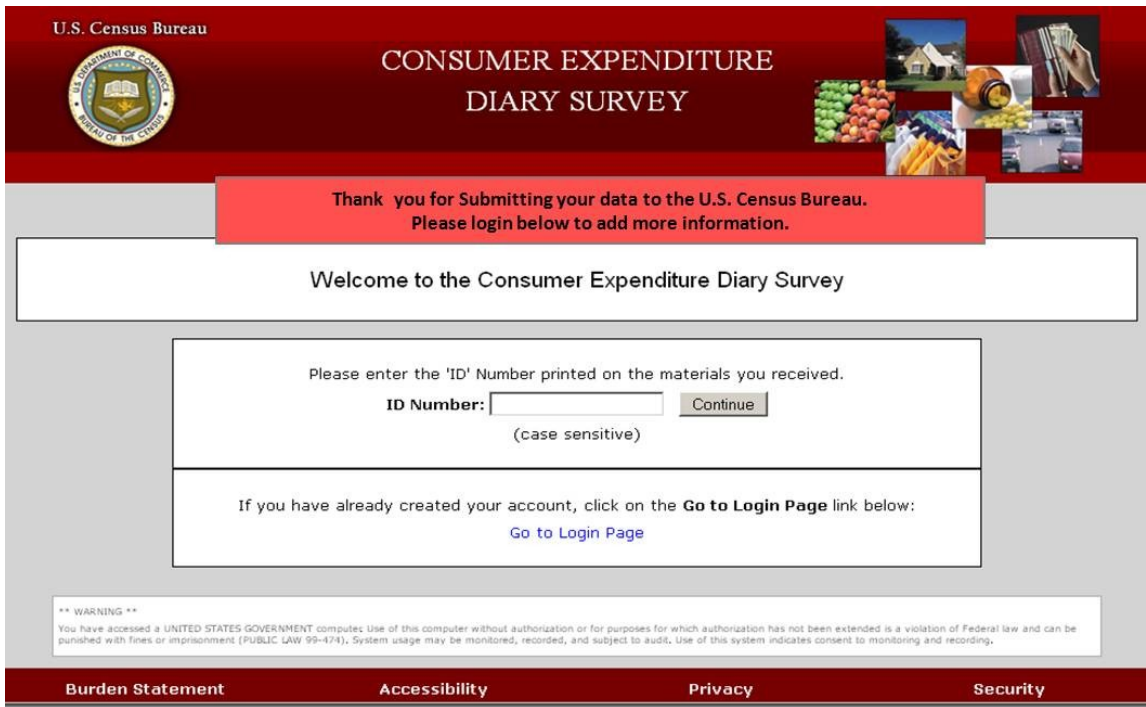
U.S. Census Bureau

CONSUMER EXPENDITURE DIARY SURVEY

Thank you for Submitting your data to the U.S. Census Bureau.
Please login below to add more information.

Welcome to the Consumer Expenditure Diary Survey

Please enter the 'ID' Number printed on the materials you received.
ID Number: Continue
(case sensitive)

If you have already created your account, click on the Go to Login Page link below:
Go to Login Page

** WARNING **
You have accessed a UNITED STATES GOVERNMENT computer. Use of this computer without authorization or for purposes for which authorization has not been extended is a violation of Federal law and can be punished with fines or imprisonment (PUBLIC LAW 99-474). System usage may be monitored, recorded, and subject to audit. Use of this system indicates consent to monitoring and recording.

Burden Statement Accessibility Privacy Security